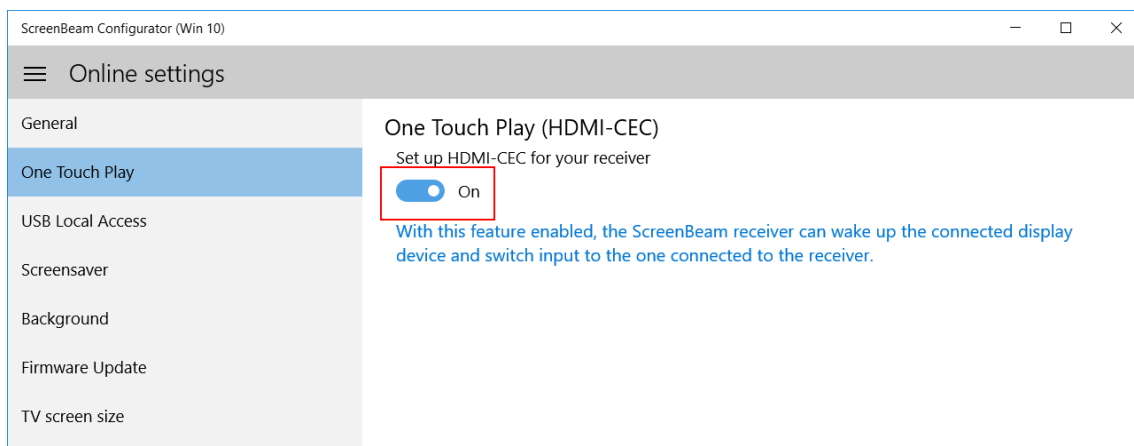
ScreenBeam Configurator (Win 10)

Online settings

General

One Touch Play

USB Local Access

Screensaver

Background

Firmware Update

TV screen size

One Touch Play (HDMI-CEC)

Set up HDMI-CEC for your receiver

On

With this feature enabled, the ScreenBeam receiver can wake up the connected display device and switch input to the one connected to the receiver.